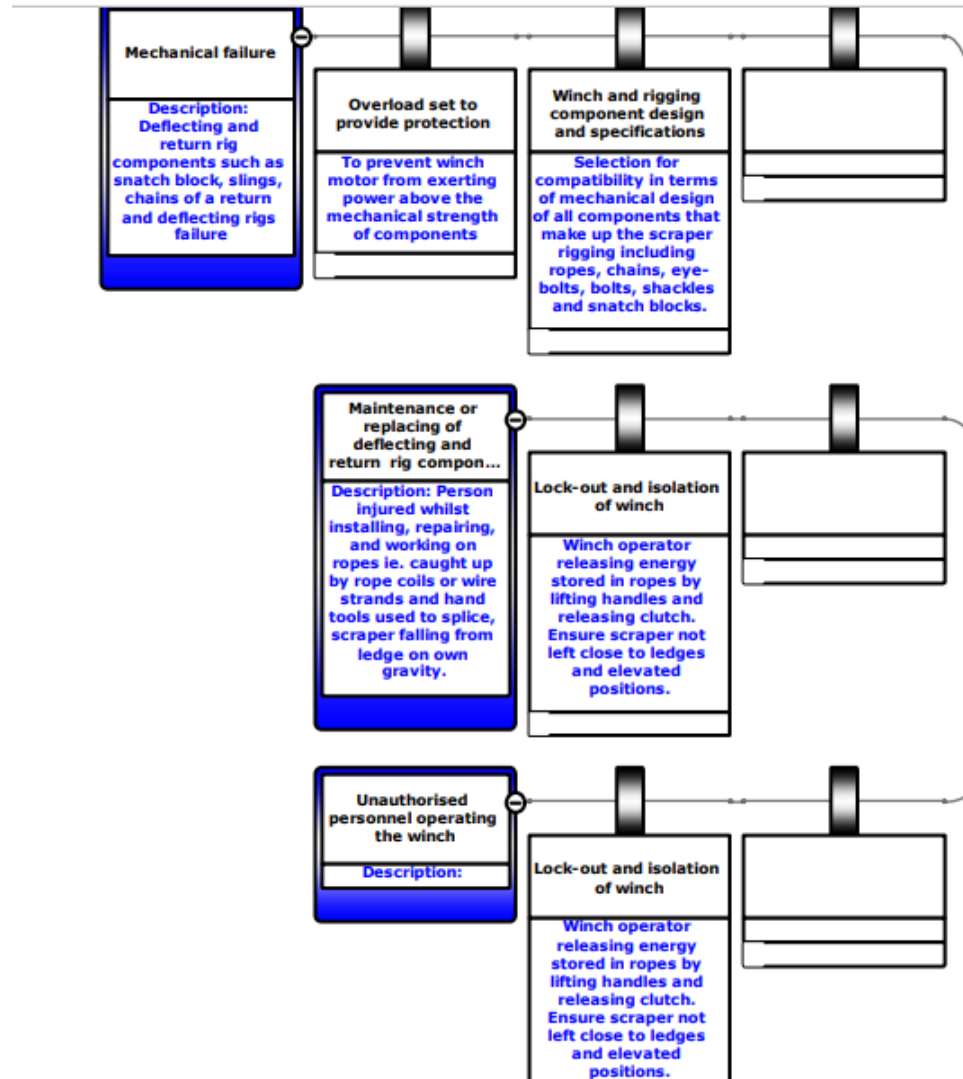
Mechanical failure

Description: Deflecting and return rig components such as snatch block, slings, chains of a return and deflecting rigs failure

Overload set to provide protection

To prevent winch motor from exerting power above the mechanical strength of components

Winch and rigging component design and specifications

Selection for compatibility in terms of mechanical design of all components that make up the scraper rigging including ropes, chains, eye-bolts, bolts, shackles and snatch blocks.

Maintenance or replacing of deflecting and return rig compon...

Description: Person injured whilst installing, repairing, and working on ropes ie. caught up by rope coils or wire strands and hand tools used to splice, scraper falling from ledge on own gravity.

Lock-out and isolation of winch

Winch operator releasing energy stored in ropes by lifting handles and releasing clutch. Ensure scraper not left close to ledges and elevated positions.

Unauthorised personnel operating the winch

Description:

Lock-out and isolation of winch

Winch operator releasing energy stored in ropes by lifting handles and releasing clutch. Ensure scraper not left close to ledges and elevated positions.